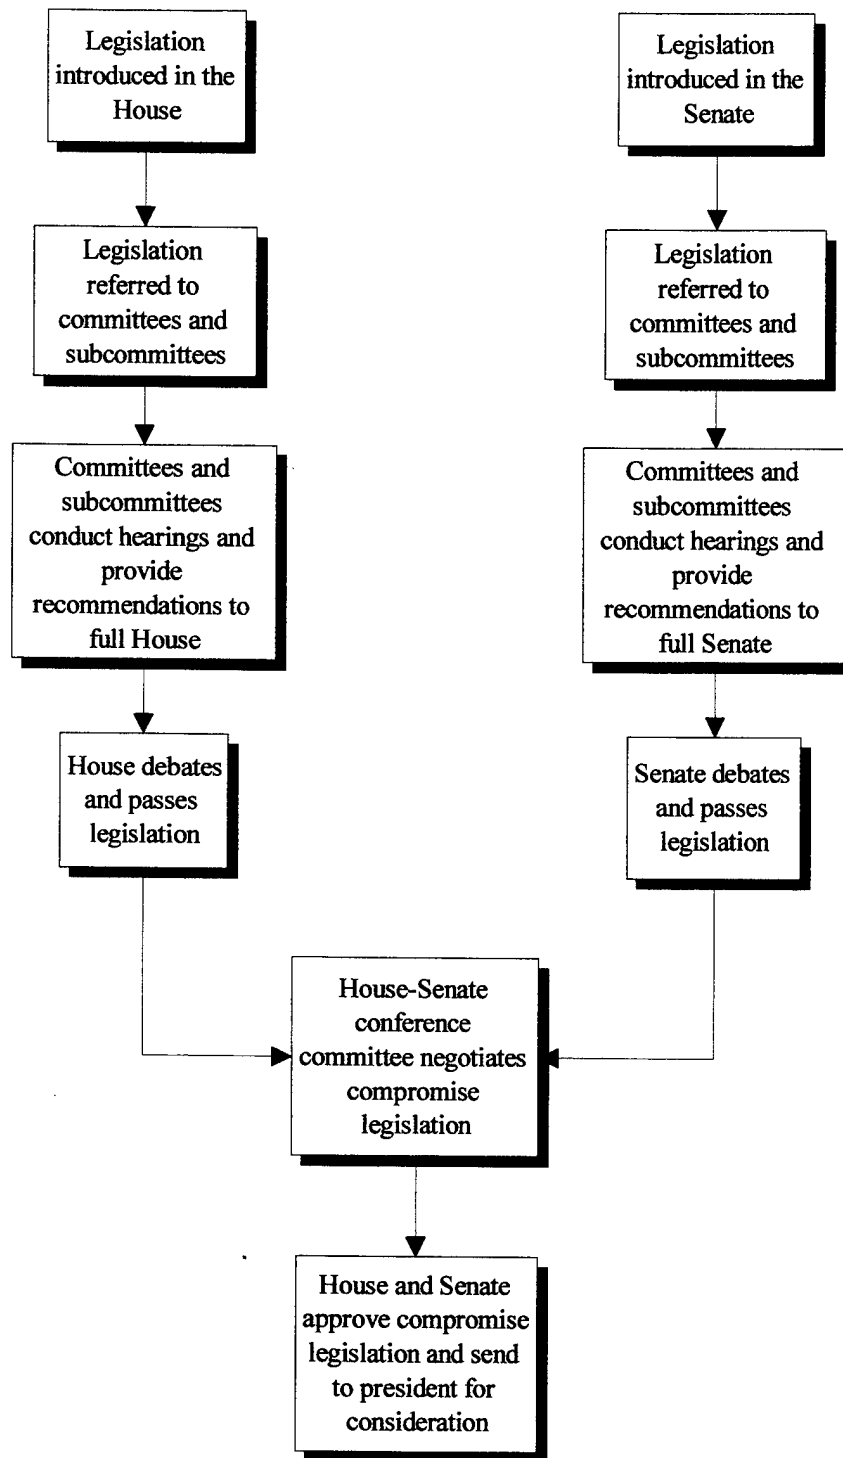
Legislation introduced in the House

Legislation referred to committees and subcommittees

Committees and subcommittees conduct hearings and provide recommendations to full House

House debates and passes legislation

Legislation introduced in the Senate

Legislation referred to committees and subcommittees

Committees and subcommittees conduct hearings and provide recommendations to full Senate

Senate debates and passes legislation

House-Senate conference committee negotiates compromise legislation

House and Senate approve compromise legislation and send to president for consideration